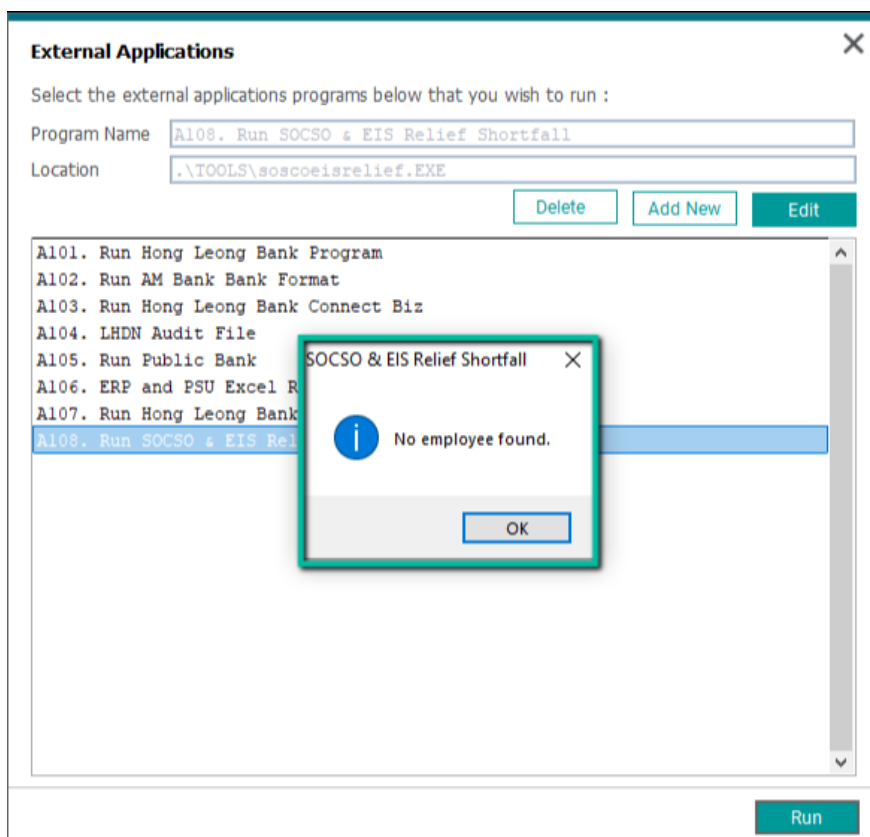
External Applications

Select the external applications programs below that you wish to run :

Program Name A108. Run SOCSO & EIS Relief Shortfall

Location .\TOOLS\soscoeisrelief.EXE

Delete Add New Edit

A101. Run Hong Leong Bank Program
A102. Run AM Bank Bank Format
A103. Run Hong Leong Bank Connect Biz
A104. LHDN Audit File
A105. Run Public Bank
A106. ERP and PSU Excel R
A107. Run Hong Leong Bank
A108. Run SOCSO & EIS Rel

SOCSO & EIS Relief Shortfall

No employee found.

OK

Run